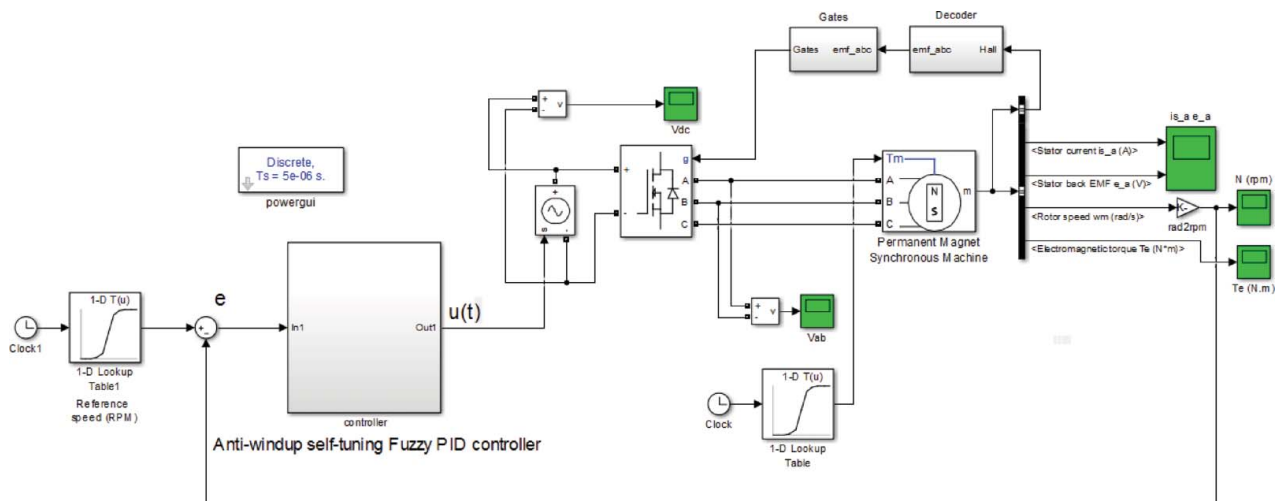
Gates

Gates emf_abc

Decoder

emf_abc Hall

is_a e_a

+ v -

Vdc

Discrete,
Ts = 5e-06 s.

powergui

g
+ A
B
- C

Tm
A
B
C
N
S
m

Permanent Magnet Synchronous Machine

<Stator current is_a (A)>

<Stator back EMF e_a (V)>

<Rotor speed wm (rad/s)>

<Electromagnetictorque Te (N*m)>

-K-

rad2rpm

N (rpm)

Te (N.m)

e

Clock1

1-D T(u)

1-D Lookup Table1

Reference speed (RPM)

+ -

In1

Out1

u(t)

controller

Anti-windup self-tuning Fuzzy PID controller

+ v -

Vab

Clock

1-D T(u)

1-D Lookup Table